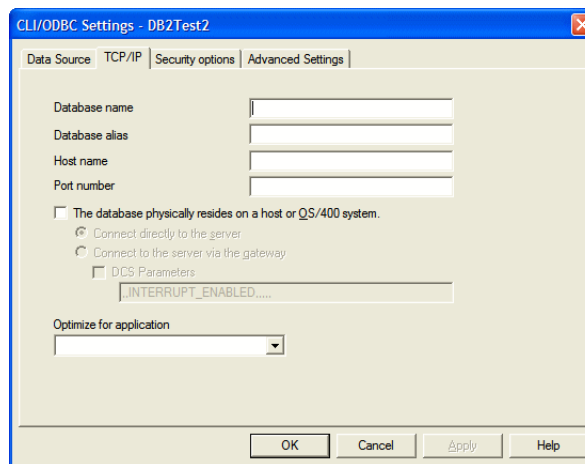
CLI/ODBC Settings - DB2Test2

Data Source | TCP/IP | Security options | Advanced Settings

Database name
Database alias
Host name
Port number

The database physically resides on a host or OS/400 system.
Connect directly to the server
Connect to the server via the gateway
DCS Parameters
,,INTERRUPT_ENABLED,,,,,

Optimize for application

OK | Cancel | Apply | Help